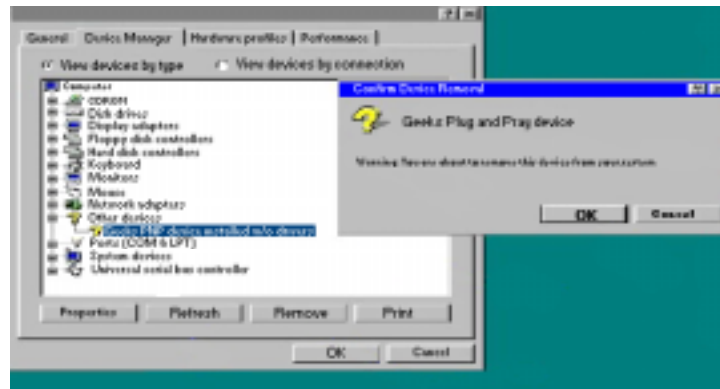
General | Device Manager | Hardware profiles | Performance

View devices by type
View devices by connection

Computer
CDROM
Disk drives
Display adapters
Floppy disk controllers
Hard disk controllers
Keyboard
Monitors
Mouse
Network adapters
Other devices
Geeks PNP devices installed w/o drivers
Ports (COM & LPT)
System devices
Universal serial bus controller

Properties
Refresh
Remove
Print

OK
Cancel

Confirm Device Removal

Geeks Plug and Pray device

Warning: You are about to remove this device from your system.

OK
Cancel